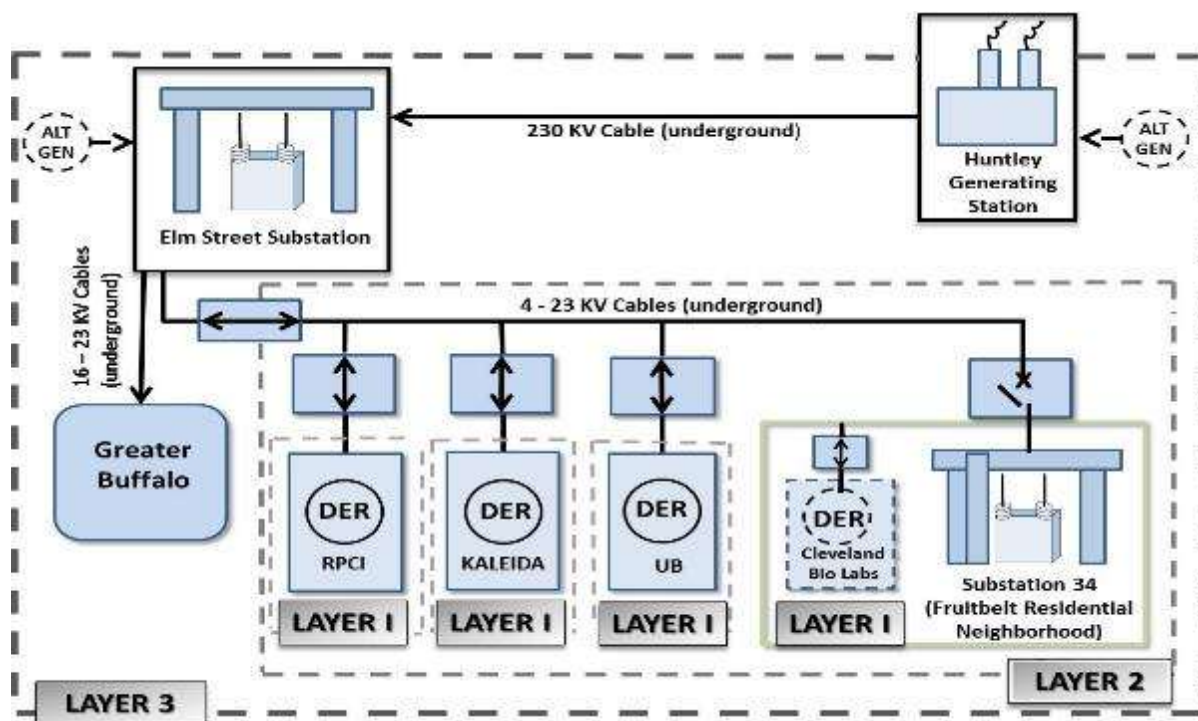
ALT GEN

230 KV Cable (underground)

ALT GEN

Huntley Generating Station

Elm Street Substation

16 – 23 KV Cables (underground)

4 - 23 KV Cables (underground)

Greater Buffalo

DER
RPCI

DER
KALEIDA

DER
UB

DER
Cleveland Bio Labs

Substation 34 (Fruitbelt Residential Neighborhood)

LAYER I

LAYER I

LAYER I

LAYER I

LAYER 2

LAYER 3